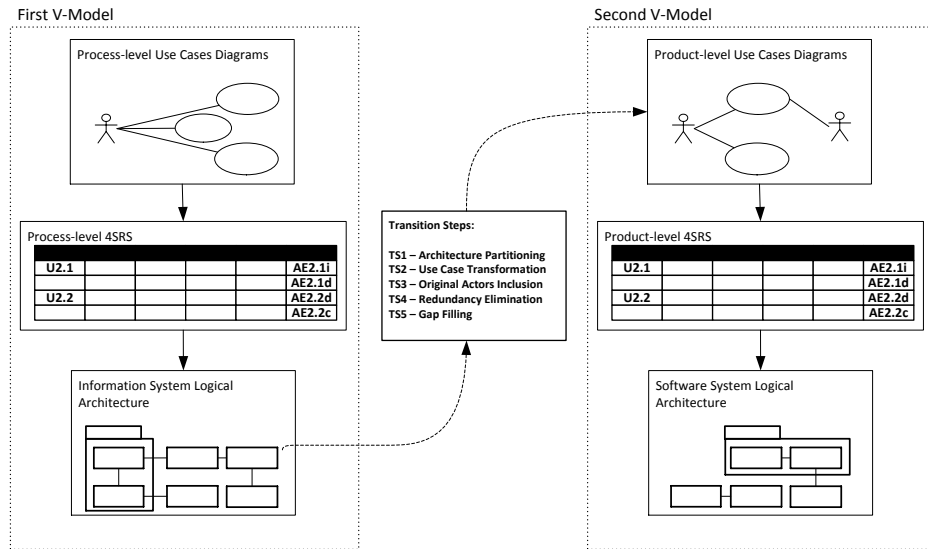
First V-Model

Process-level Use Cases Diagrams

Process-level 4SRS

| U2.1 | | | | | AE2.1i |
|---|---|---|---|---|---|
| | | | | | AE2.1d |
| U2.2 | | | | | AE2.2d |
| | | | | | AE2.2c |

Information System Logical Architecture

Transition Steps:

TS1 – Architecture Partitioning
TS2 – Use Case Transformation
TS3 – Original Actors Inclusion
TS4 – Redundancy Elimination
TS5 – Gap Filling

Second V-Model

Product-level Use Cases Diagrams

Product-level 4SRS

| U2.1 | | | | | AE2.1i |
|---|---|---|---|---|---|
| | | | | | AE2.1d |
| U2.2 | | | | | AE2.2d |
| | | | | | AE2.2c |

Software System Logical Architecture